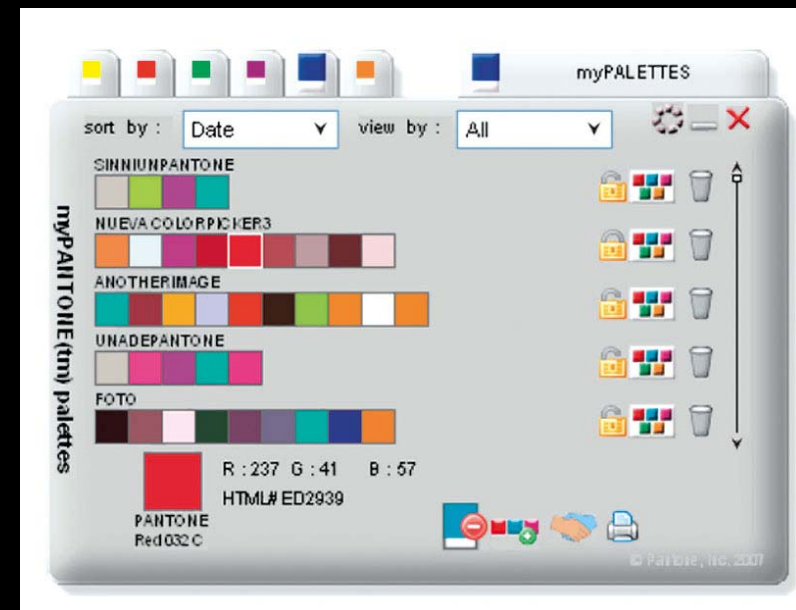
myPALETTES

sort by : Date

view by : All

myPANTONE(tm) palettes

SINNIUNPANTONE

NUEVA COLORPICKER3

ANOTHERIMAGE

UNADEPANTONE

FOTO

R : 237 G : 41 B : 57

HTML# ED2939

PANTONE
Red 032 C

© Pantone, Inc. 2007